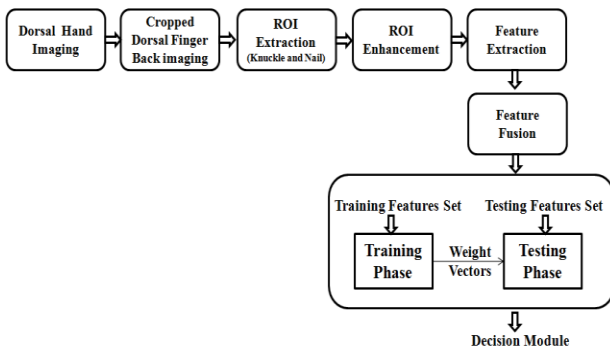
Dorsal Hand Imaging

Cropped Dorsal Finger Back imaging

ROI Extraction (Knuckle and Nail)

ROI Enhancement

Feature Extraction

Feature Fusion

Training Features Set

Testing Features Set

Training Phase

Weight Vectors

Testing Phase

Decision Module